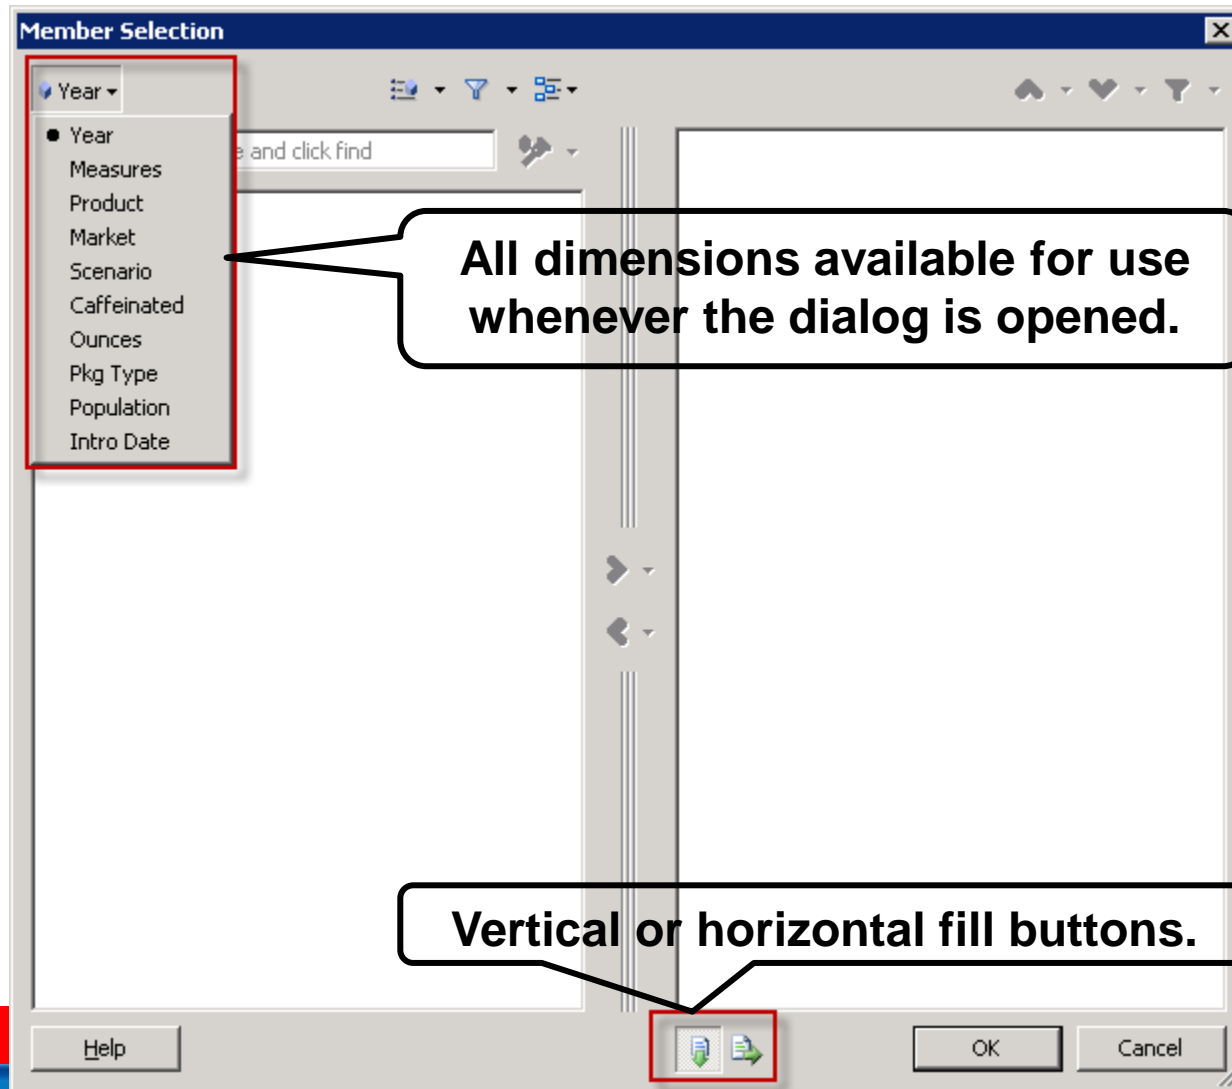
Member Selection

Year

Year
Measures
Product
Market
Scenario
Caffeinated
Ounces
Pkg Type
Population
Intro Date

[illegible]e and click find

All dimensions available for use whenever the dialog is opened.

Vertical or horizontal fill buttons.

Help

OK

Cancel